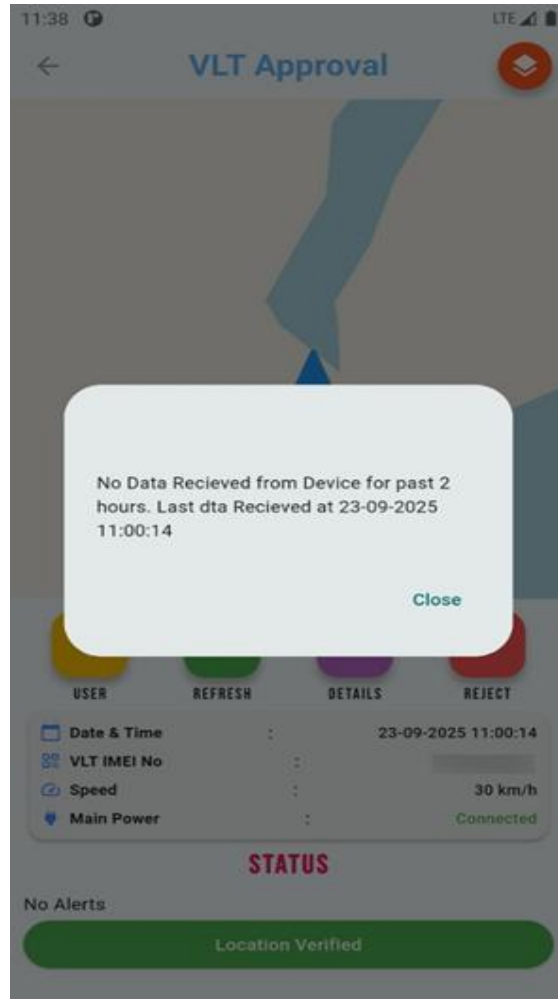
11:38

LTE

VLT Approval

No Data Recieved from Device for past 2 hours. Last dta Recieved at 23-09-2025 11:00:14

Close

USER REFRESH DETAILS REJECT

| | | |
|---|---|---|
| Date & Time | : | 23-09-2025 11:00:14 |
| VLT IMEI No | : | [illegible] |
| Speed | : | 30 km/h |
| Main Power | : | Connected |

STATUS

No Alerts

Location Verified